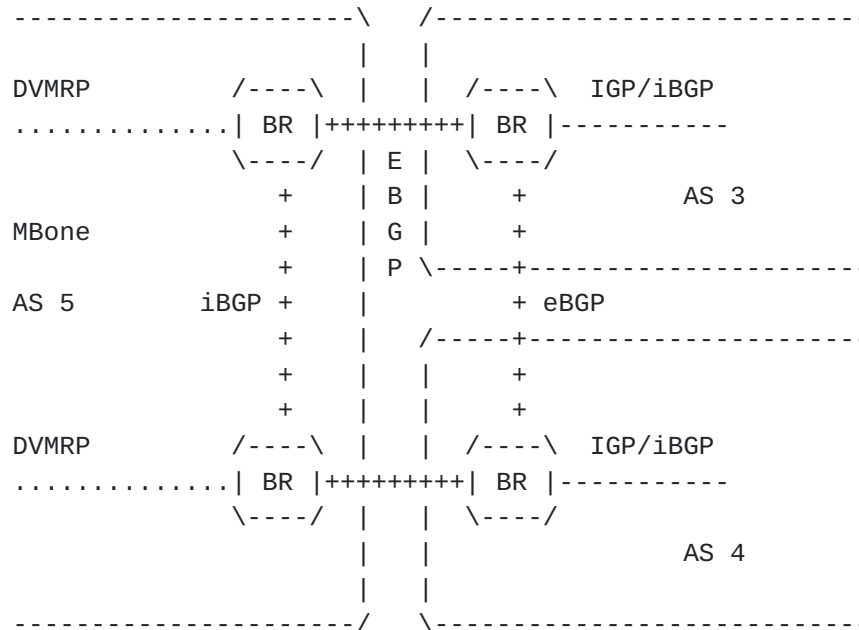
```
----------------------\   /---------------------------
                      |   |
DVMRP          /----\ |   | /----\  IGP/iBGP
..............| BR |++++++++++| BR |-----------
               \----/ | E | \----/
                 +    | B |    +         AS 3
MBone            +    | G |    +
                 +    | P \-----+--------------------
AS 5        iBGP +    |         + eBGP
                 +    |   /-----+--------------------
                 +    |   |     +
                 +    |   |     +
DVMRP          /----\ |   | /----\  IGP/iBGP
..............| BR |++++++++++| BR |-----------
               \----/ |   | \----/
                      |   |              AS 4
                      |   |
----------------------/   \---------------------------
```